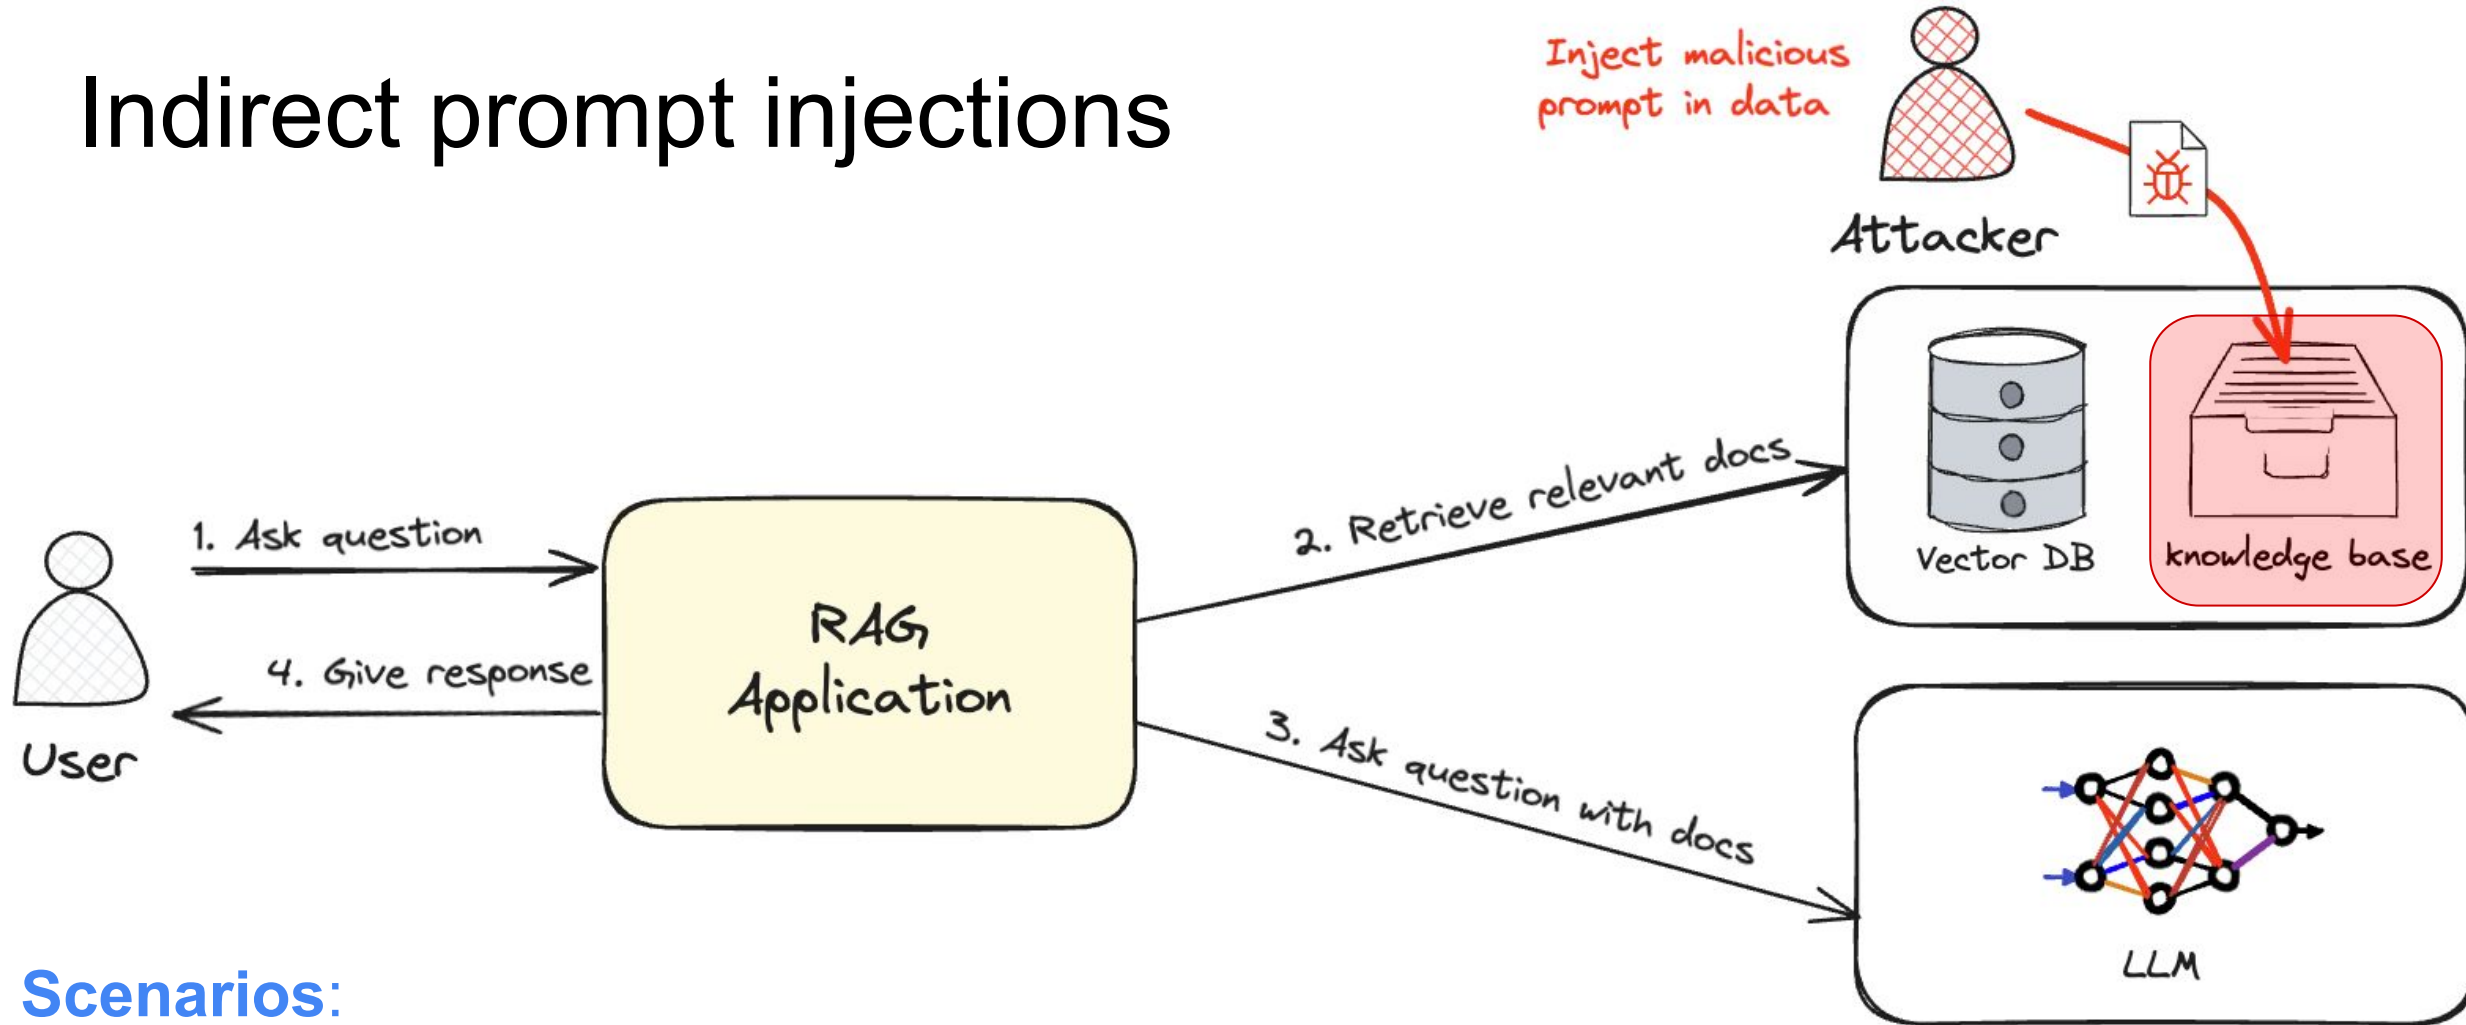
Indirect prompt injections

Inject malicious prompt in data

Attacker

Vector DB

knowledge base

1. Ask question

4. Give response

User

RAG Application

2. Retrieve relevant docs

3. Ask question with docs

LLM

Scenarios: